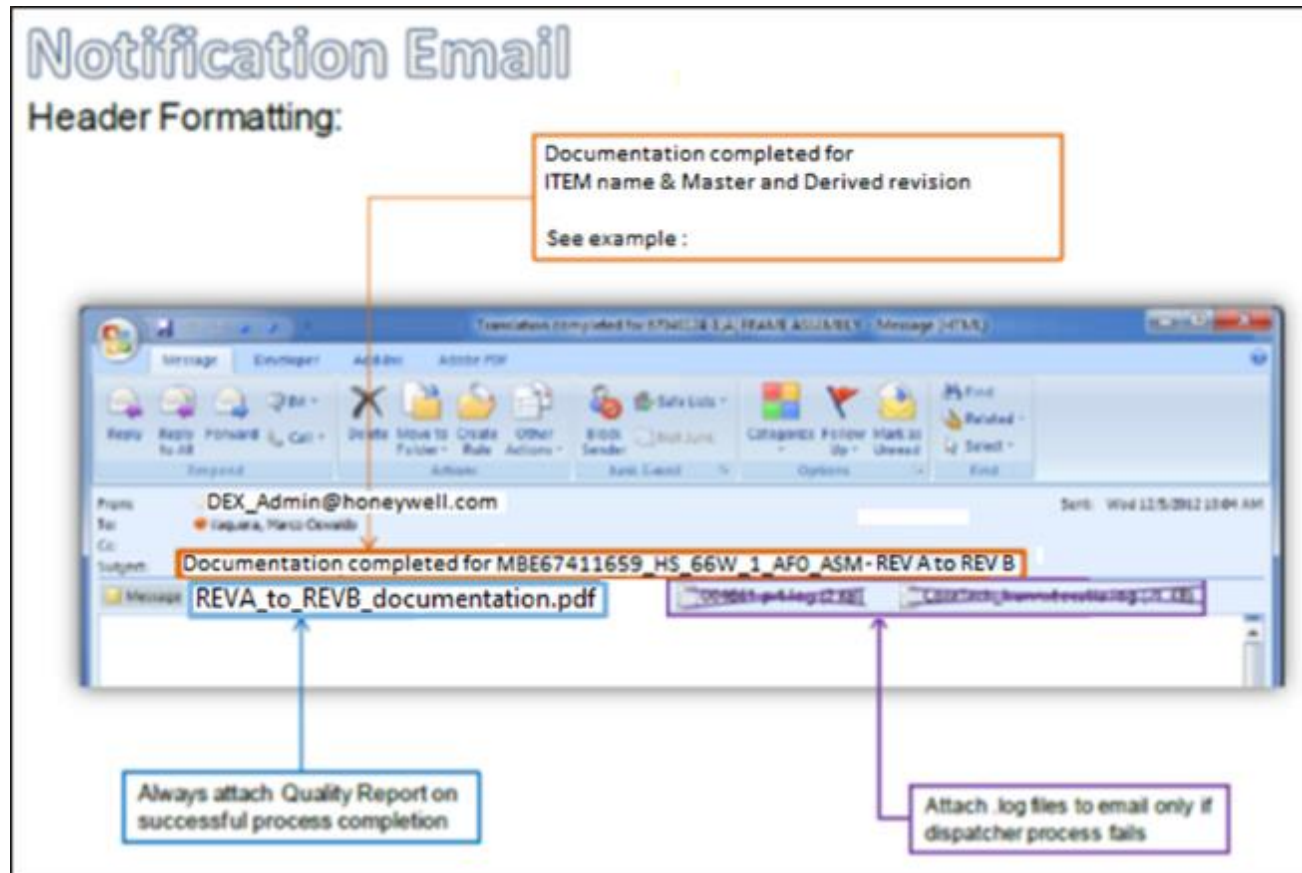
Notification Email

Header Formatting:

Documentation completed for ITEM name & Master and Derived revision

See example :

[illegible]

Message Developer Add-Ins Adobe PDF

Reply Reply to All Forward Call Delete Move to Folder Create Rule Other Actions Block Sender Not Junk Safe Lists Categorize Follow Up Mark as Unread Find Related Select

Respond Actions Junk E-mail Options Find

From: DEX_Admin@honeywell.com
To: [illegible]
Cc:
Subject: Documentation completed for MBE67411659_HS_66W_1_AFO_ASM - REV A to REV B

Sent: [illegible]

Message REVA_to_REVB_documentation.pdf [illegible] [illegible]

Always attach Quality Report on successful process completion

Attach .log files to email only if dispatcher process fails